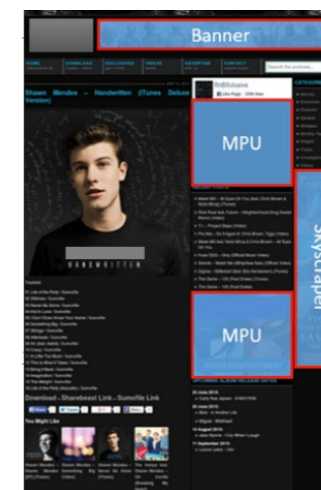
Banner

HOME

DOWNLOADS

MIXTAPES

VIDEOS

ADVERTISE

CONTACT

Search the archives...

Shawn Mendes – Handwritten (iTunes Deluxe Version)

RnBXclusive

Like Page

HANDWRITTEN

Tracklist

01 Life of the Party

02 Stitches

03 Never Be Alone

04 Fall In Love

05 Don't Even Know Your Name

06 Something Big

07 Strings

08 Aftertaste

09 A Little Too Much

10 Kid In Love

11 Crazy

12 Air

13 This Is What It Takes

14 Bring It Back

15 Imagination

16 The Weight

Download – Sharebeast Link – Sumolink Link

You Might Like

MPU

MPU

Skyscraper

CATEGORIES

RECENT POSTS

24 June 2015

24 June 2015

24 August 2015

17 September 2015